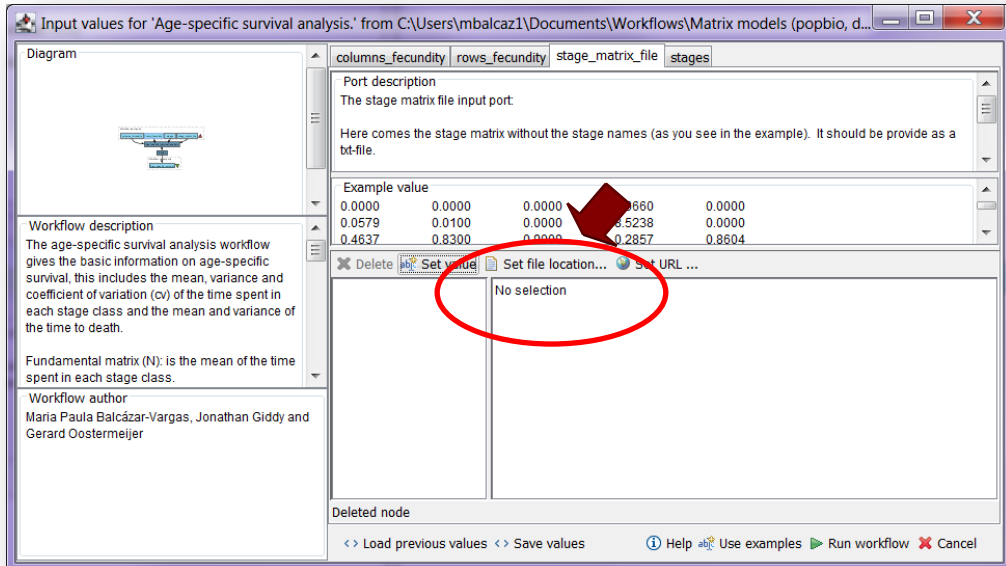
Input values for 'Age-specific survival analysis.' from C:\Users\mbalcaz1\Documents\Workflows\Matrix models (popbio, d...

Diagram

Workflow description
The age-specific survival analysis workflow gives the basic information on age-specific survival, this includes the mean, variance and coefficient of variation (cv) of the time spent in each stage class and the mean and variance of the time to death.

Fundamental matrix (N): is the mean of the time spent in each stage class.

Workflow author
Maria Paula Balcázar-Vargas, Jonathan Giddy and Gerard Oostermeijer

columns_fecundity | rows_fecundity | stage_matrix_file | stages

Port description
The stage matrix file input port:

Here comes the stage matrix without the stage names (as you see in the example). It should be provide as a txt-file.

Example value

| 0.0000 | 0.0000 | 0.0000 | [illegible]660 | 0.0000 |
|---|---|---|---|---|
| 0.0579 | 0.0100 | 0.0000 | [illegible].5238 | 0.0000 |
| 0.4637 | 0.8300 | 0.0000 | 0.2857 | 0.8604 |

Delete  Set value  Set file location...  Set URL ...

No selection

Deleted node

Load previous values  Save values  Help  Use examples  Run workflow  Cancel